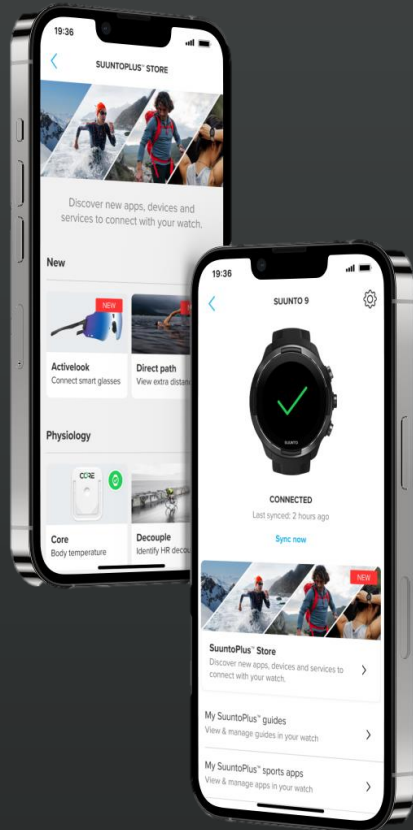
19:36

SUUNTOPLUS™ STORE

Discover new apps, devices and services to connect with your watch.

New

NEW

Activelook
Connect smart glasses

Direct path
View extra distan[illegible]

Physiology

CORE

Core
Body temperature

Decouple
Identify HR decou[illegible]

19:36

SUUNTO 9

SUUNTO

CONNECTED
Last synced: 2 hours ago

Sync now

NEW

SuuntoPlus™ Store
Discover new apps, devices and services to connect with your watch.

My SuuntoPlus™ guides
View & manage guides in your watch

My SuuntoPlus™ sports apps
View & manage apps in your watch